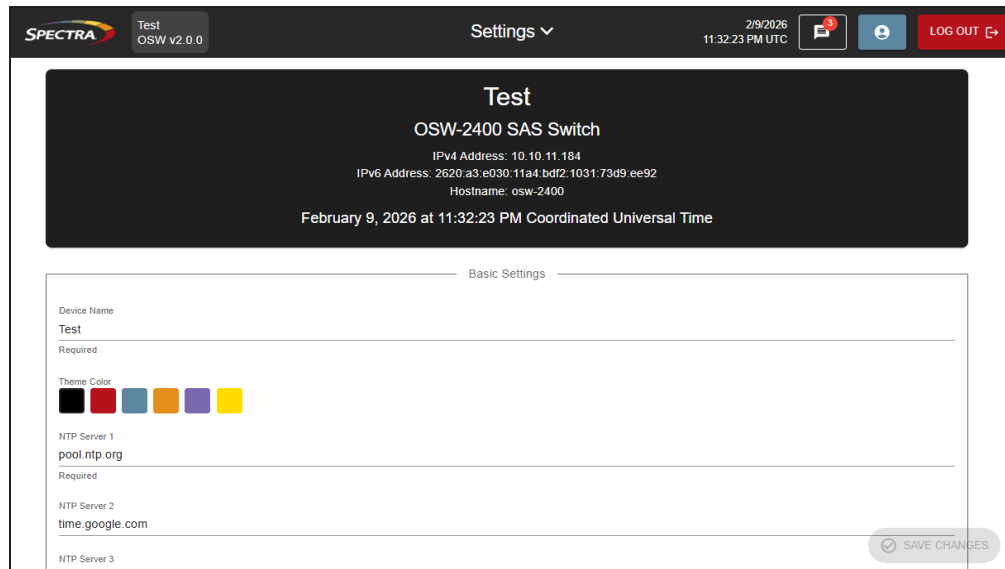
SPECTRA

Test
OSW v2.0.0

Settings

2/9/2026
11:32:23 PM UTC

3

LOG OUT

Test

OSW-2400 SAS Switch

IPv4 Address: 10.10.11.184
IPv6 Address: 2620:a3:e030:11a4:bdf2:1031:73d9:ee92
Hostname: osw-2400

February 9, 2026 at 11:32:23 PM Coordinated Universal Time

Basic Settings

Device Name
Test
Required

Theme Color

NTP Server 1
pool.ntp.org
Required

NTP Server 2
time.google.com

NTP Server 3

SAVE CHANGES